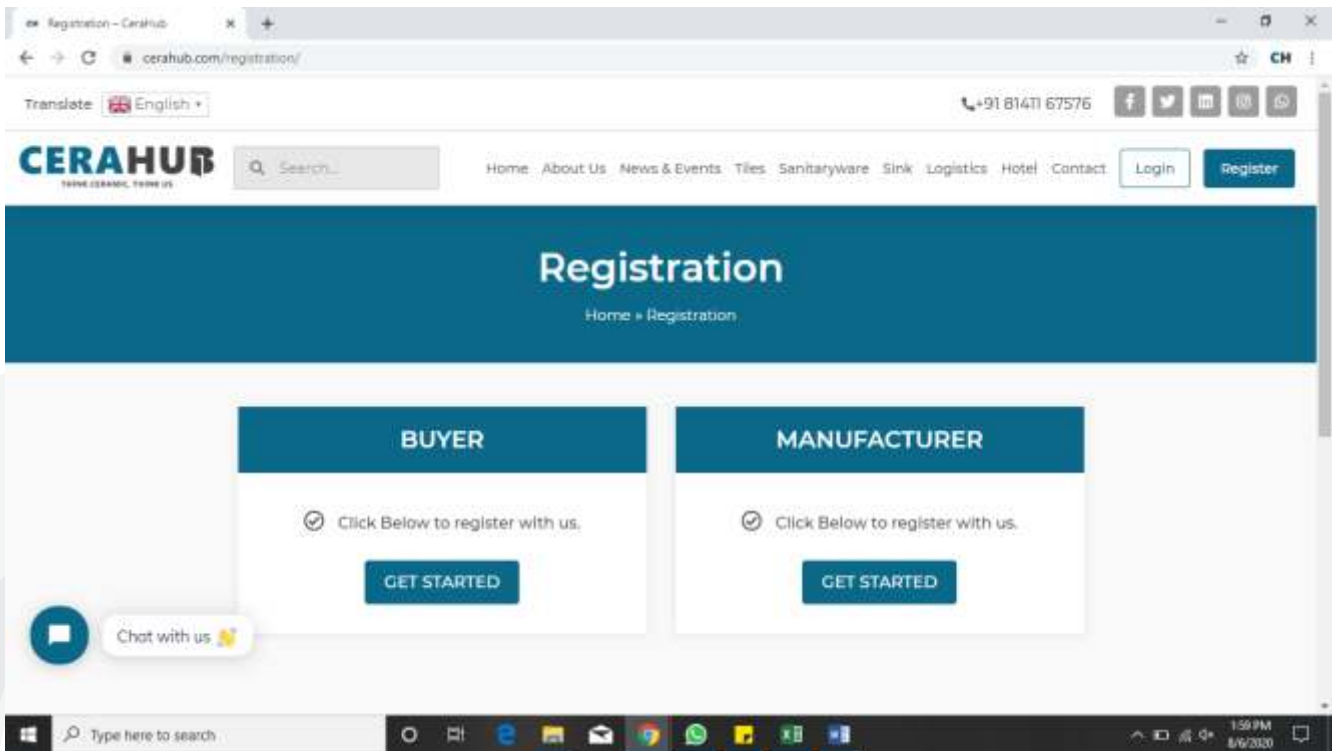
Registration – CeraHub
cerahub.com/registration/
CH
Translate English
+91 81411 67576
CERAHUB
THINK CERAMIC, THINK US
Search...
Home About Us News & Events Tiles Sanitaryware Sink Logistics Hotel Contact Login Register
Registration
Home » Registration
BUYER
Click Below to register with us.
GET STARTED
MANUFACTURER
Click Below to register with us.
GET STARTED
Chat with us
Type here to search
1:59 PM
8/6/2020